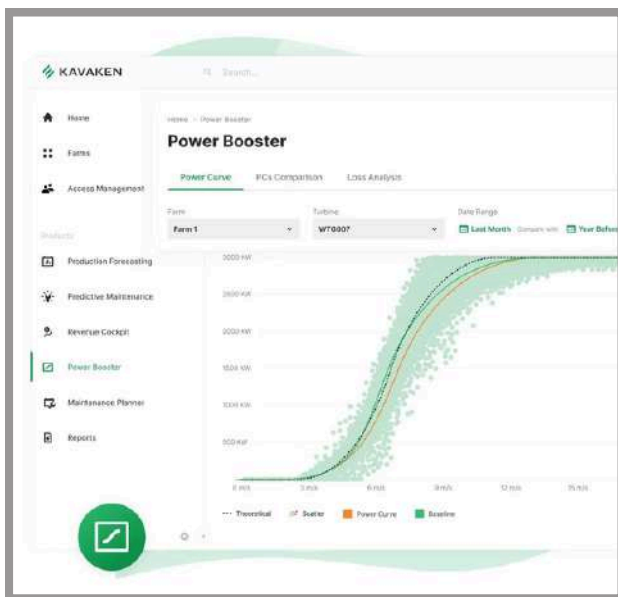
KAVAKEN

Search...

Home

Farms

Access Management

Products

Production Forecasting

Predictive Maintenance

Revenue Cockpit

Power Booster

Maintenance Planner

Reports

Home > Power Booster

Power Booster

Power Curve

PCs Comparison

Loss Analysis

Farm

Farm 1

Turbine

WT0007

Date Range

Last Month

Compare with

Year Before

3000 KW

2500 KW

2000 KW

1500 KW

1000 KW

500 KW

0 m/s

3 m/s

6 m/s

9 m/s

12 m/s

15 m/s

Theoretical

Scatter

Power Curve

Baseline